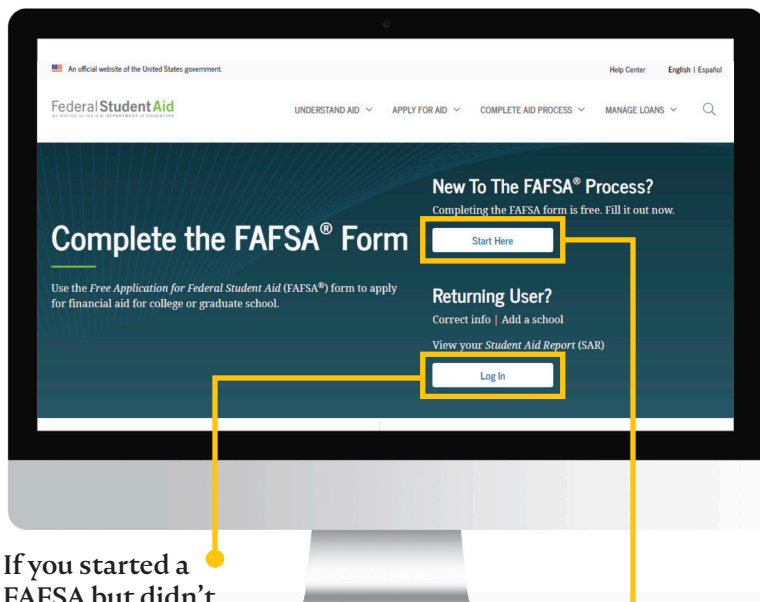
An official website of the United States government.

Help Center English | Español

Federal Student Aid
AN OFFICE of the U.S. DEPARTMENT of EDUCATION

UNDERSTAND AID APPLY FOR AID COMPLETE AID PROCESS MANAGE LOANS

Complete the FAFSA® Form

Use the *Free Application for Federal Student Aid* (FAFSA®) form to apply for financial aid for college or graduate school.

New To The FAFSA® Process?

Completing the FAFSA form is free. Fill it out now.

Start Here

Returning User?

Correct info | Add a school

View your *Student Aid Report* (SAR)

Log In

If you started a FAFSA but didn't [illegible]